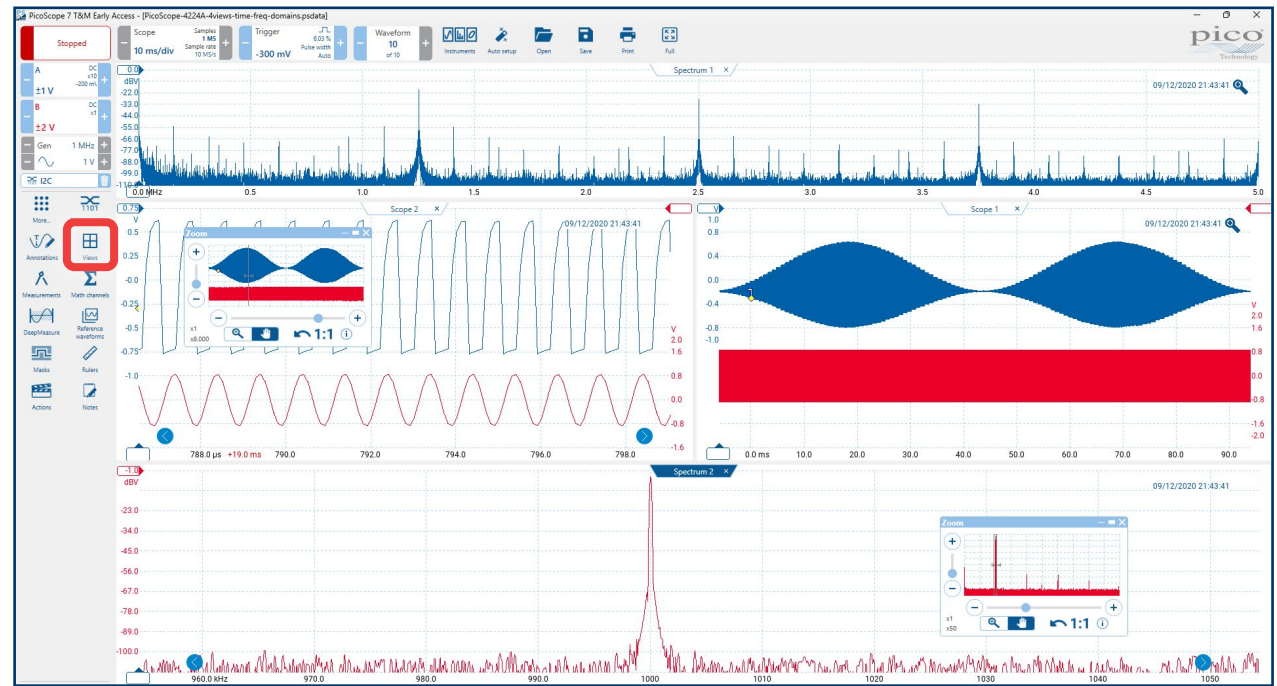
PicoScope 7 T&M Early Access - [PicoScope-4224A-4views-time-freq-domains.psdata]

Stopped

Scope
10 ms/div
Samples 1 MS
Sample rate 10 MS/s

Trigger
-300 mV
0.03 %
Pulse width
Auto

Waveform
10
of 10

Instruments Auto setup Open Save Print Full

pico Technology

A DC x10 -200 mV
±1 V
B DC x1
±2 V
Gen 1 MHz
1 V
I2C

More... 1101
Annotations Views
Measurements Math channels
DeepMeasure Reference waveforms
Masks Rulers
Actions Notes

Spectrum 1
09/12/2020 21:43:41
0.0
dBV
-22.0
-33.0
-44.0
-55.0
-66.0
-77.0
-88.0
-99.0
-110.0
0.0 MHz 0.5 1.0 1.5 2.0 2.5 3.0 3.5 4.0 4.5 5.0

Scope 2
0.75
V
0.5
0.25
-0.0
-0.25
-0.5
-0.75
-1.0
09/12/2020 21:43:41
V
2.0
1.6
0.8
0.0
-0.8
-1.6
788.0 µs +19.0 ms 790.0 792.0 794.0 796.0 798.0

Zoom
x1
x8,000
1:1

Scope 1
09/12/2020 21:43:41
V
1.0
0.8
0.4
0.0
-0.4
-0.8
-1.0
V
2.0
1.6
0.8
0.0
-0.8
-1.6
-2.0
0.0 ms 10.0 20.0 30.0 40.0 50.0 60.0 70.0 80.0 90.0

Spectrum 2
09/12/2020 21:43:41
-1.0
dBV
-23.0
-34.0
-45.0
-56.0
-67.0
-78.0
-89.0
-100.0
960.0 kHz 970.0 980.0 990.0 1000 1010 1020 1030 1040 1050

Zoom
x1
x50
1:1